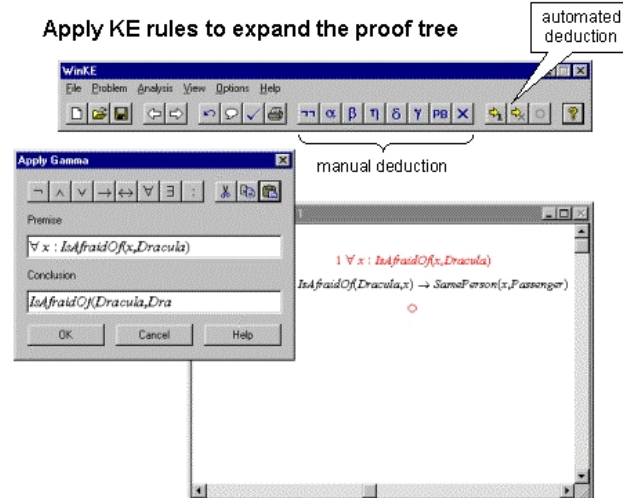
Apply KE rules to expand the proof tree

automated deduction

WinKE

File Problem Analysis View Options Help

¬¬ α β η δ γ PB ×

manual deduction

Apply Gamma

¬ ∧ ∨ → ↔ ∀ ∃ :

Premise

$\forall x : IsAfraidOf(x,Dracula)$

Conclusion

IsAfraidOf(Dracula,Dra

OK Cancel Help

1 $\forall x : IsAfraidOf(x,Dracula)$

$IsAfraidOf(Dracula,x) \rightarrow SamePerson(x,Passenger)$